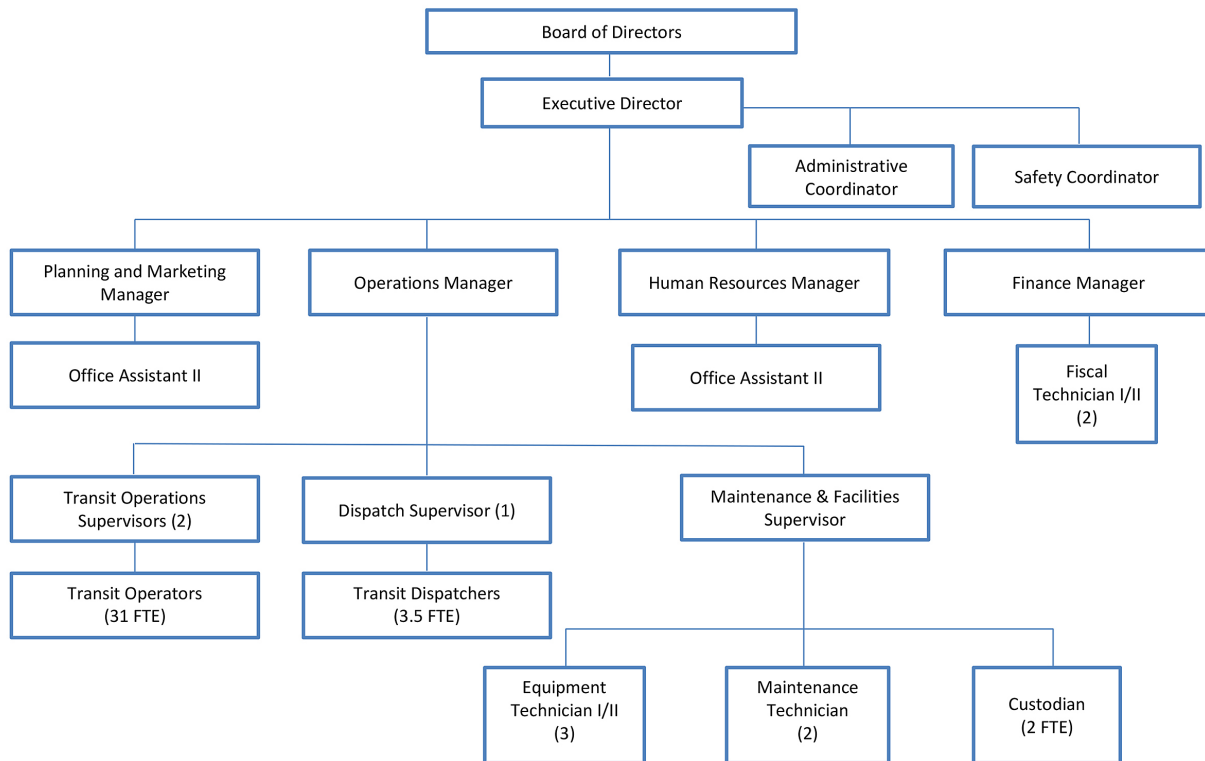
Board of Directors

Executive Director

Administrative Coordinator

Safety Coordinator

Planning and Marketing Manager

Operations Manager

Human Resources Manager

Finance Manager

Office Assistant II

Office Assistant II

Fiscal Technician I/II (2)

Transit Operations Supervisors (2)

Dispatch Supervisor (1)

Maintenance & Facilities Supervisor

Transit Operators (31 FTE)

Transit Dispatchers (3.5 FTE)

Equipment Technician I/II (3)

Maintenance Technician (2)

Custodian (2 FTE)